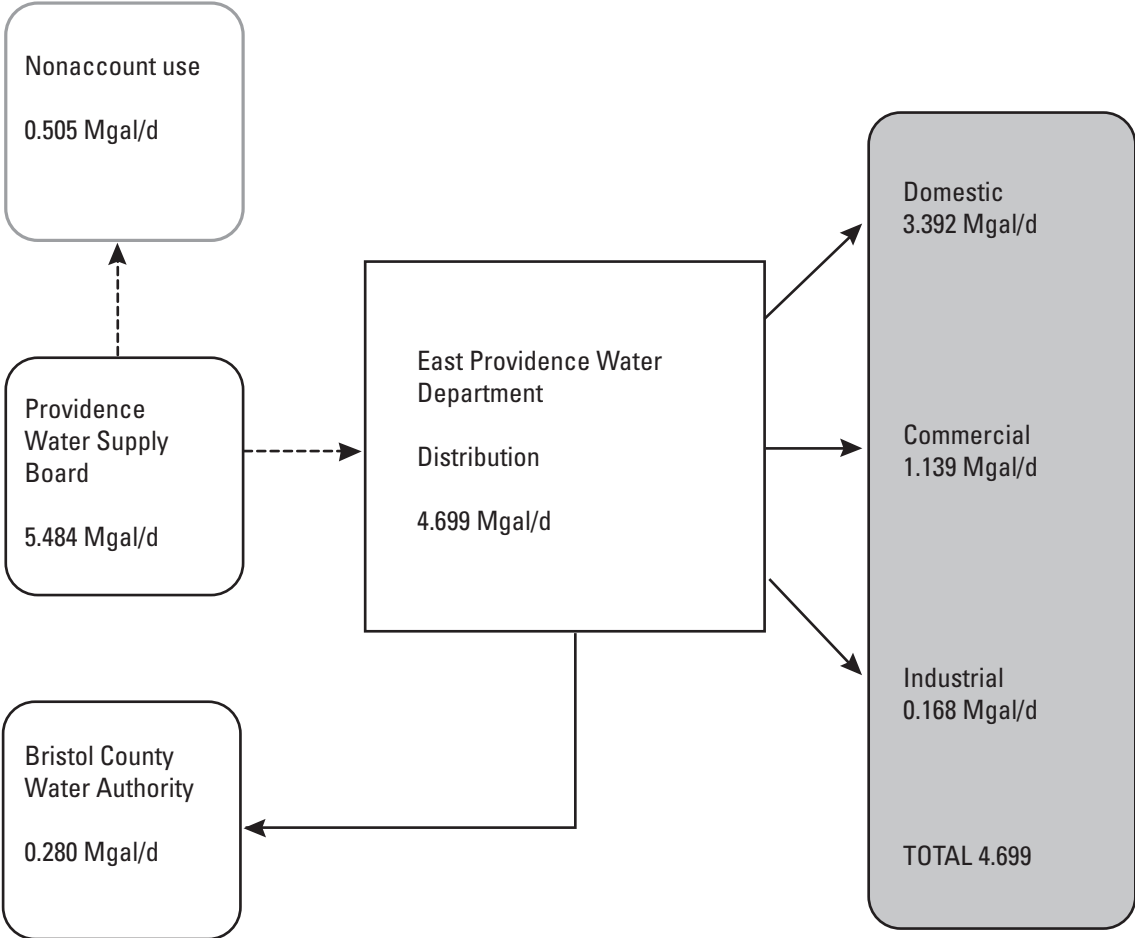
Nonaccount use

0.505 Mgal/d

Providence Water Supply Board

5.484 Mgal/d

East Providence Water Department

Distribution

4.699 Mgal/d

Bristol County Water Authority

0.280 Mgal/d

Domestic
3.392 Mgal/d

Commercial
1.139 Mgal/d

Industrial
0.168 Mgal/d

TOTAL 4.699